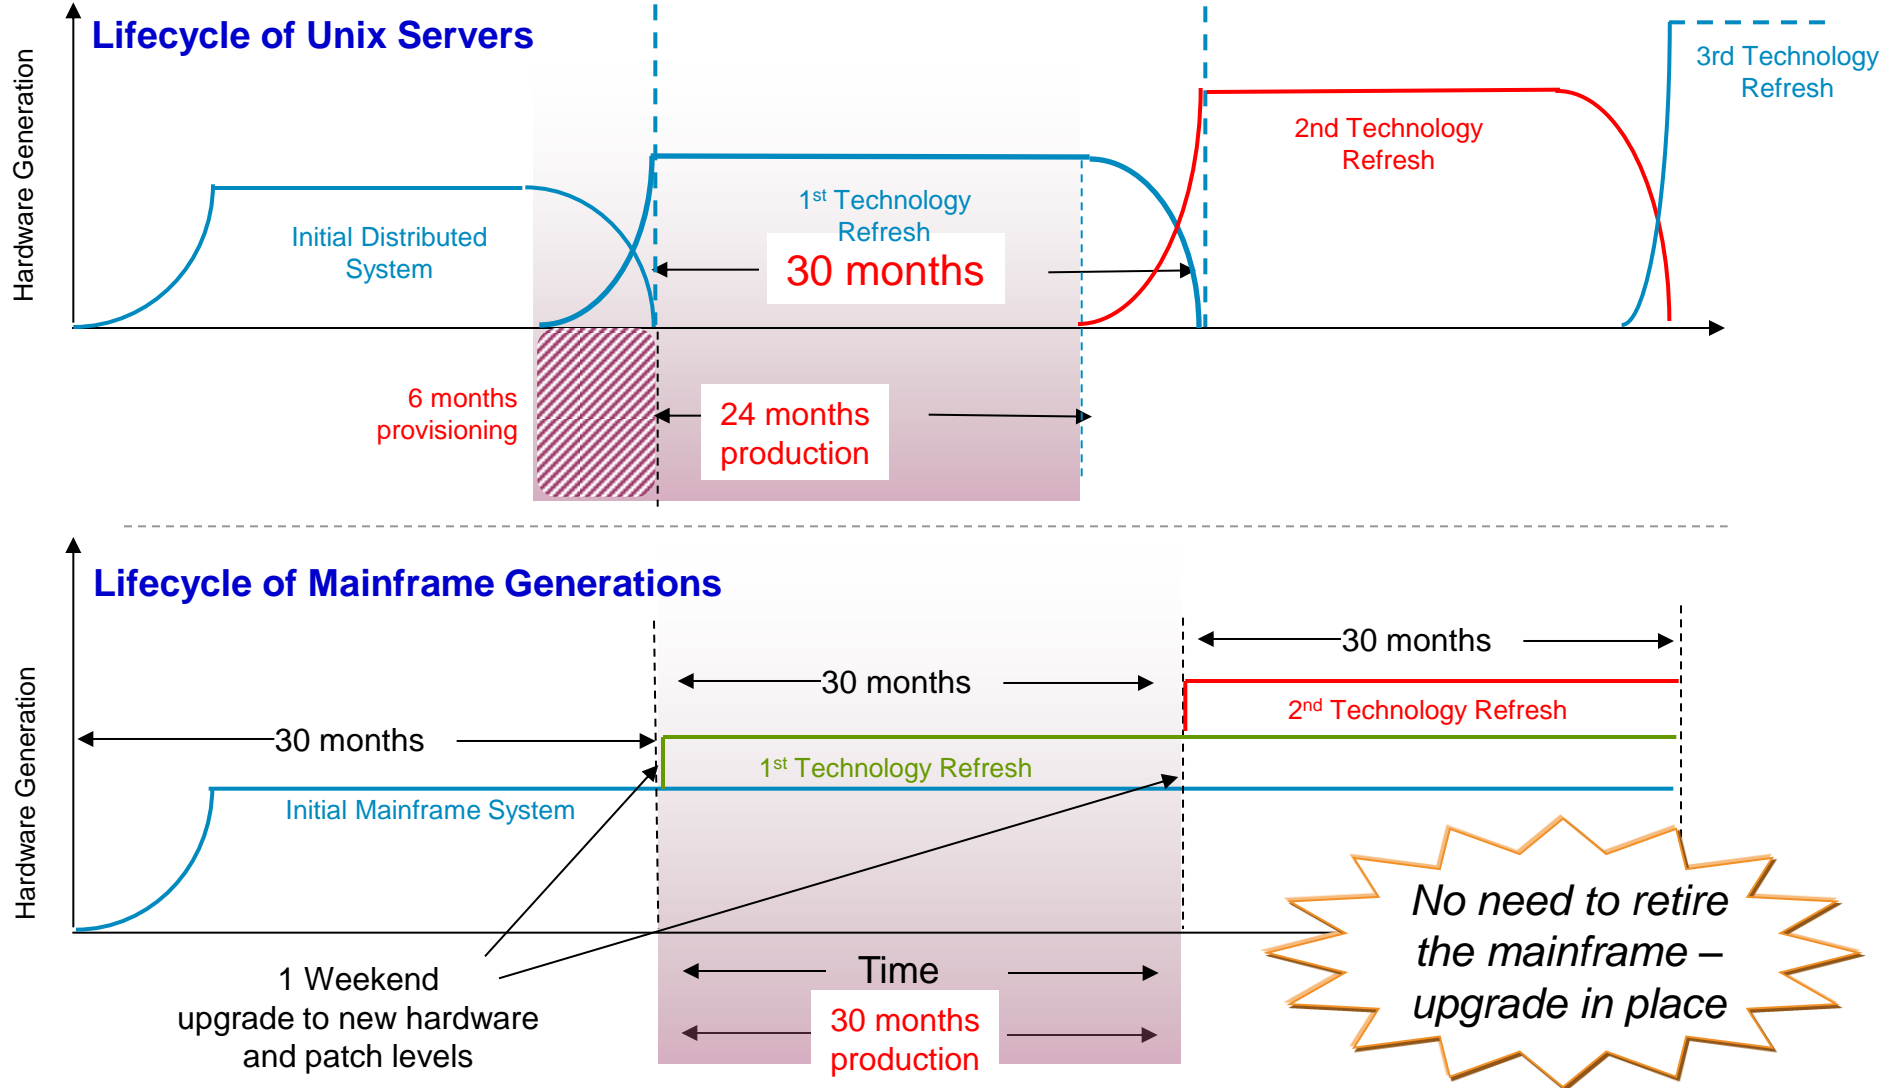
Lifecycle of Unix Servers

Hardware Generation

Initial Distributed System

1st Technology Refresh

30 months

2nd Technology Refresh

3rd Technology Refresh

6 months provisioning

24 months production

Lifecycle of Mainframe Generations

Hardware Generation

30 months

30 months

30 months

2nd Technology Refresh

1st Technology Refresh

Initial Mainframe System

1 Weekend upgrade to new hardware and patch levels

Time

30 months production

No need to retire the mainframe – upgrade in place